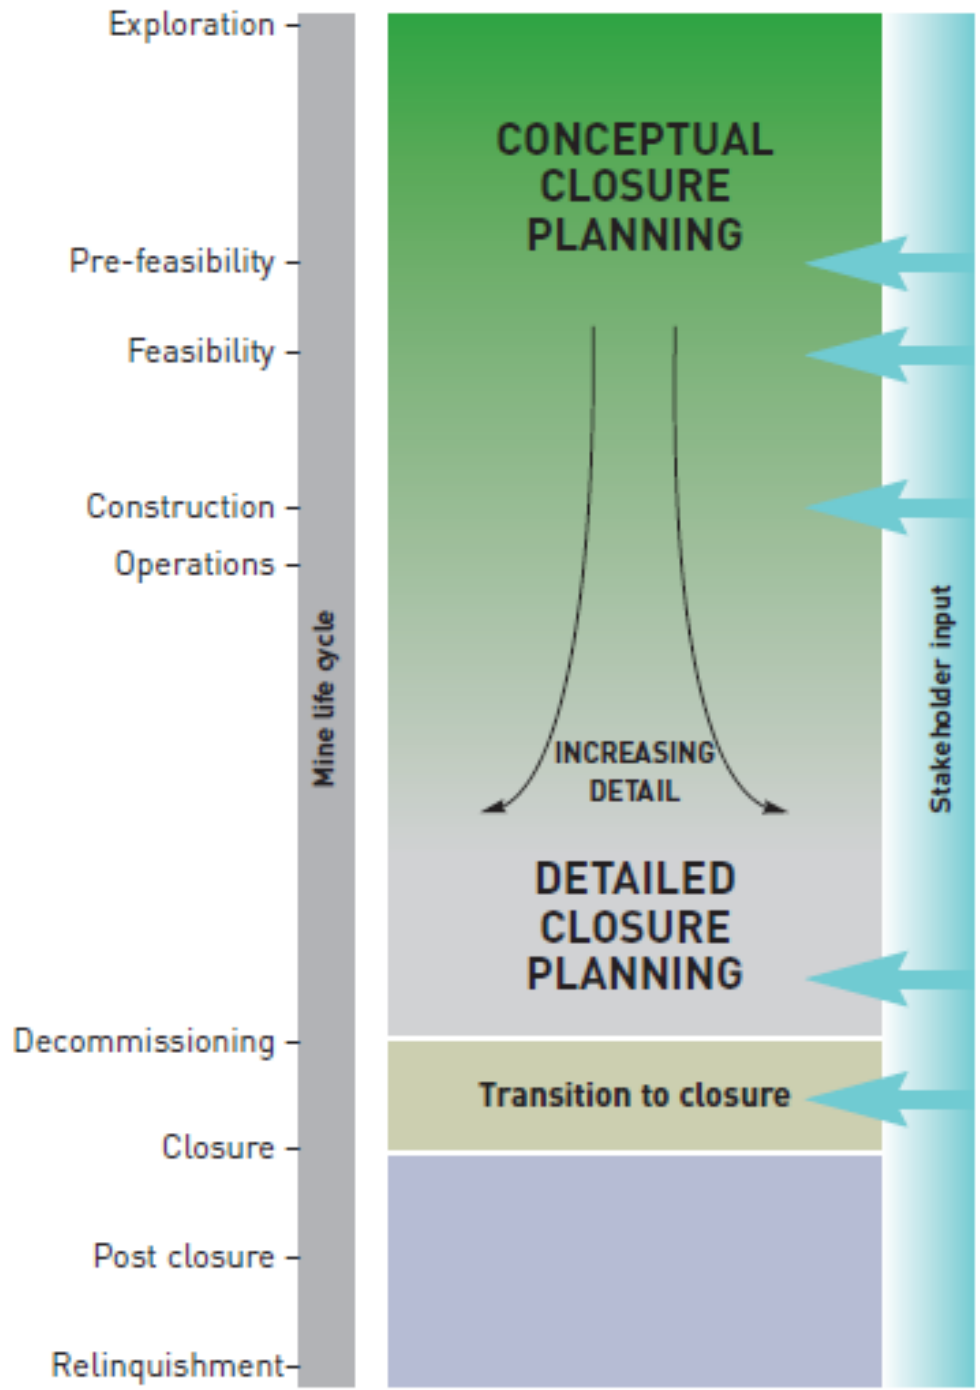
Exploration
Pre-feasibility
Feasibility
Construction
Operations
Decommissioning
Closure
Post closure
Relinquishment

Mine life cycle

CONCEPTUAL CLOSURE PLANNING

INCREASING DETAIL

DETAILED CLOSURE PLANNING

Transition to closure

Stakeholder input